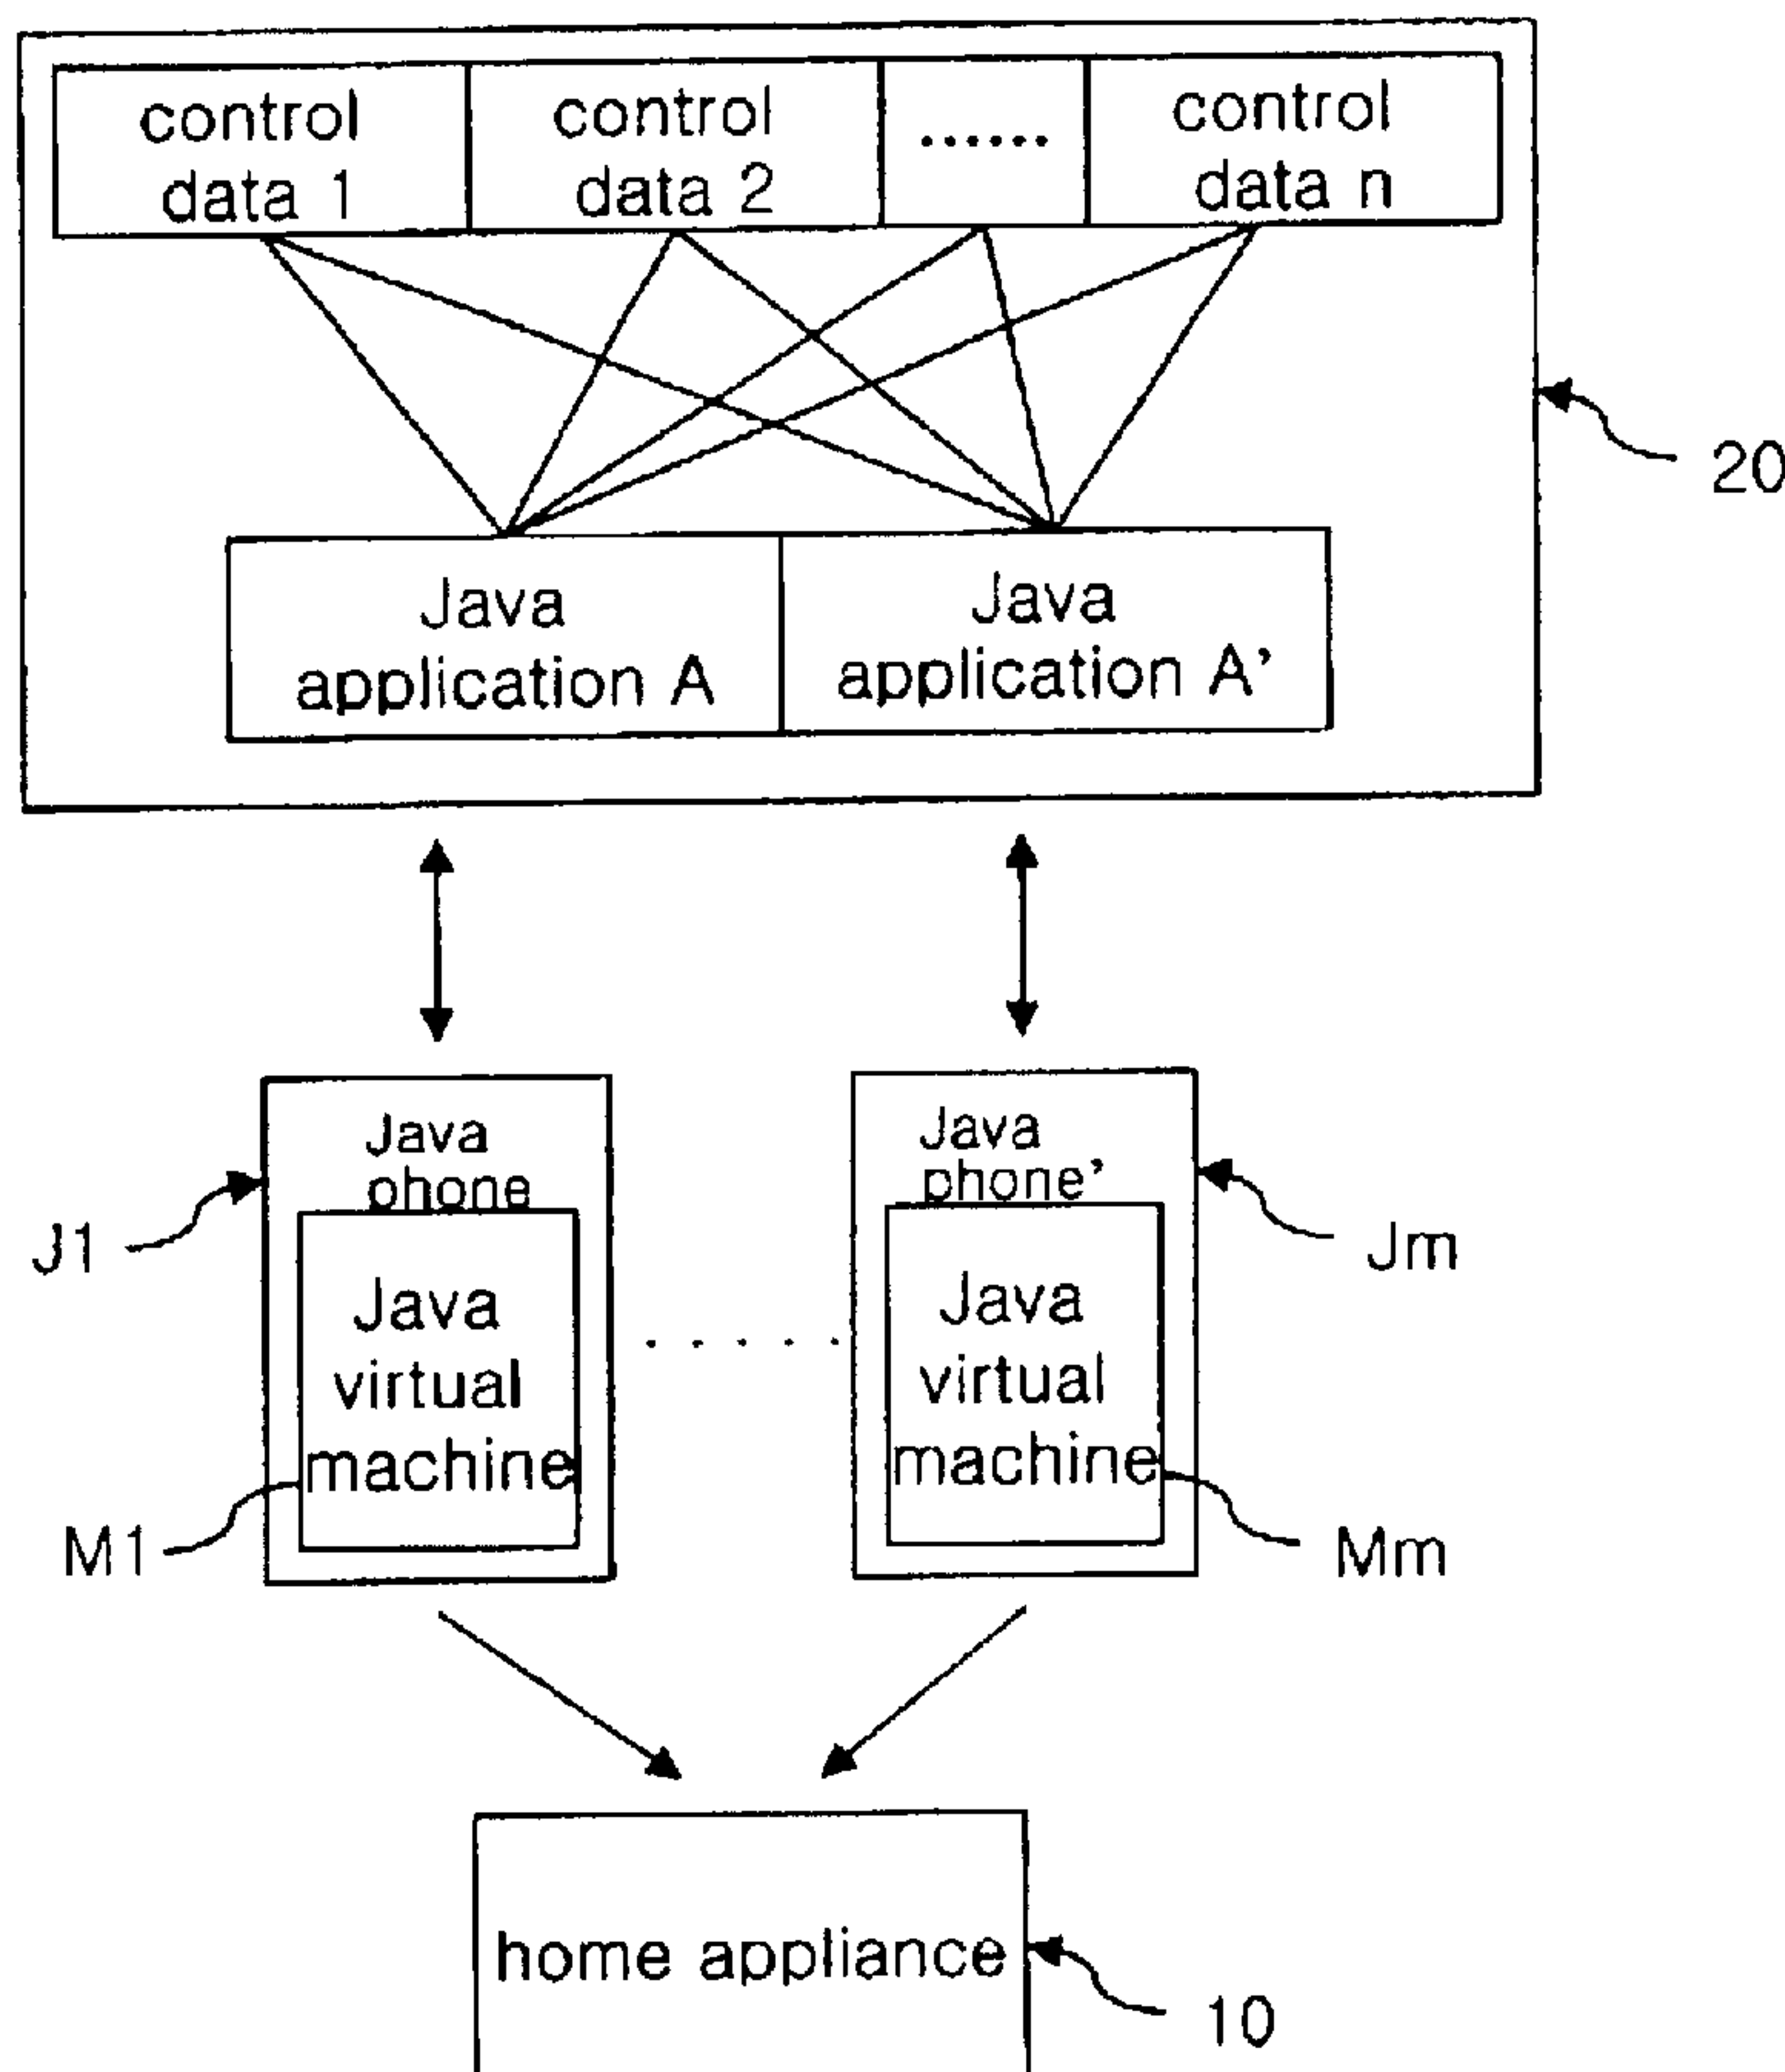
control data 1

control data 2

......

control data n

Java application A

Java application A'

20

Java phone

Java virtual machine

J1

M1

Java phone'

Java virtual machine

Jm

Mm

home appliance

10